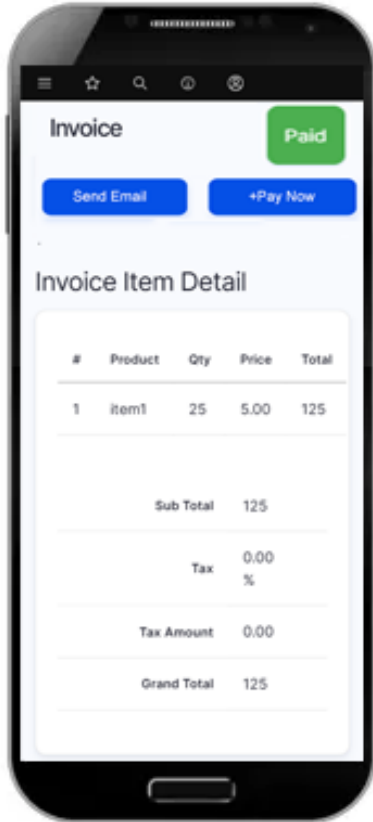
Invoice

Paid

Send Email

+Pay Now

Invoice Item Detail

| # | Product | Qty | Price | Total |
|---|---|---|---|---|
| 1 | item1 | 25 | 5.00 | 125 |

| | |
|---|---|
| Sub Total | 125 |
| Tax | 0.00 % |
| Tax Amount | 0.00 |
| Grand Total | 125 |